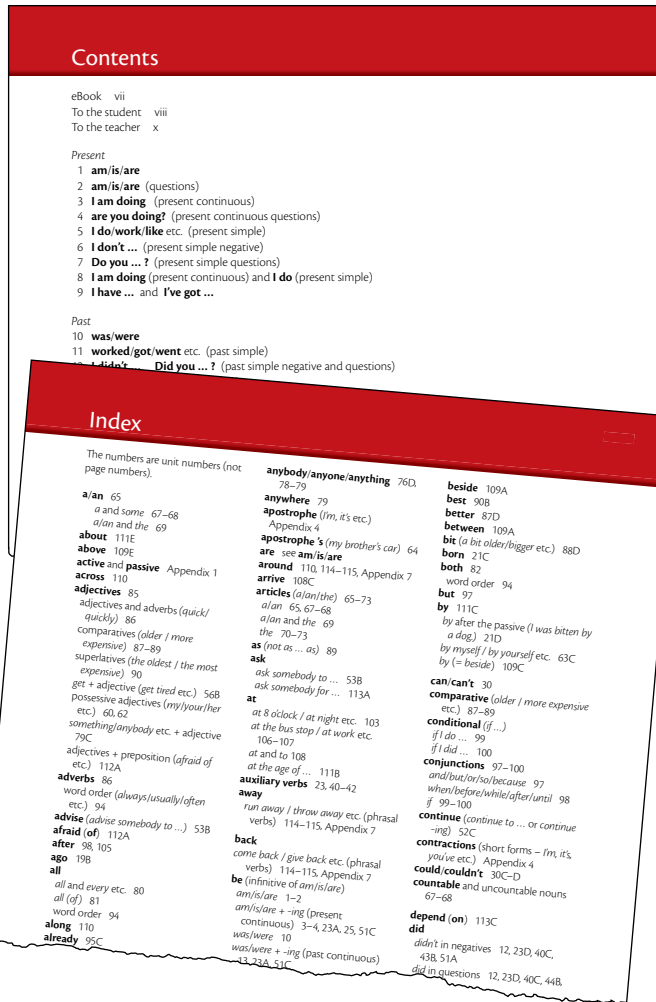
Contents

eBook vii
To the student viii
To the teacher x

Present
1 **am/is/are**
2 **am/is/are** (questions)
3 **I am doing** (present continuous)
4 **are you doing?** (present continuous questions)
5 **I do/work/like** etc. (present simple)
6 **I don't ...** (present simple negative)
7 **Do you ... ?** (present simple questions)
8 **I am doing** (present continuous) and **I do** (present simple)
9 **I have ...** and **I've got ...**

Past
10 **was/were**
11 **worked/got/went** etc. (past simple)
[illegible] **Did you ... ?** (past simple negative and questions)

Index

The numbers are unit numbers (not page numbers).

**a/an** 65
*a* and *some* 67–68
*a/an* and *the* 69
**about** 111E
**above** 109E
**active** and **passive** Appendix 1
**across** 110
**adjectives** 85
adjectives and adverbs (*quick/quickly*) 86
comparatives (*older / more expensive*) 87–89
superlatives (*the oldest / the most expensive*) 90
*get* + adjective (*get tired* etc.) 56B
possessive adjectives (*my/your/her* etc.) 60, 62
*something/anybody* etc. + adjective 79C
adjectives + preposition (*afraid of* etc.) 112A
**adverbs** 86
word order (*always/usually/often* etc.) 94
**advise** (*advise somebody to ...*) 53B
**afraid** (**of**) 112A
**after** 98, 105
**ago** 19B
**all**
*all* and *every* etc. 80
*all (of)* 81
word order 94
**along** 110
**already** 95C

**anybody/anyone/anything** 76D, 78–79
**anywhere** 79
**apostrophe** (*I'm, it's* etc.) Appendix 4
**apostrophe 's** (*my brother's car*) 64
**are** see **am/is/are**
**around** 110, 114–115, Appendix 7
**arrive** 108C
**articles** (*a/an/the*) 65–73
*a/an* 65, 67–68
*a/an* and *the* 69
*the* 70–73
**as** (*not as ... as*) 89
**ask**
*ask somebody to ...* 53B
*ask somebody for ...* 113A
**at**
*at 8 o'clock / at night* etc. 103
*at the bus stop / at work* etc. 106–107
*at* and *to* 108
*at the age of ...* 111B
**auxiliary verbs** 23, 40–42
**away**
*run away / throw away* etc. (phrasal verbs) 114–115, Appendix 7
**back**
*come back / give back* etc. (phrasal verbs) 114–115, Appendix 7
**be** (infinitive of *am/is/are*)
*am/is/are* 1–2
*am/is/are* + *-ing* (present continuous) 3–4, 23A, 25, 51C
*was/were* 10
*was/were* + *-ing* (past continuous) 13, 23A, 51C

**beside** 109A
**best** 90B
**better** 87D
**between** 109A
**bit** (*a bit older/bigger* etc.) 88D
**born** 21C
**both** 82
word order 94
**but** 97
**by** 111C
*by* after the passive (*I was bitten by a dog.*) 21D
*by myself / by yourself* etc. 63C
*by* (= *beside*) 109C
**can/can't** 30
**comparative** (*older / more expensive* etc.) 87–89
**conditional** (*if ...*)
*if I do ...* 99
*if I did ...* 100
**conjunctions** 97–100
*and/but/or/so/because* 97
*when/before/while/after/until* 98
*if* 99–100
**continue** (*continue to ...* or *continue -ing*) 52C
**contractions** (short forms – *I'm, it's, you've* etc.) Appendix 4
**could/couldn't** 30C–D
**countable** and uncountable nouns 67–68
**depend** (**on**) 113C
**did**
*didn't* in negatives 12, 23D, 40C, 43B, 51A
*did* in questions 12, 23D, 40C, 44B,